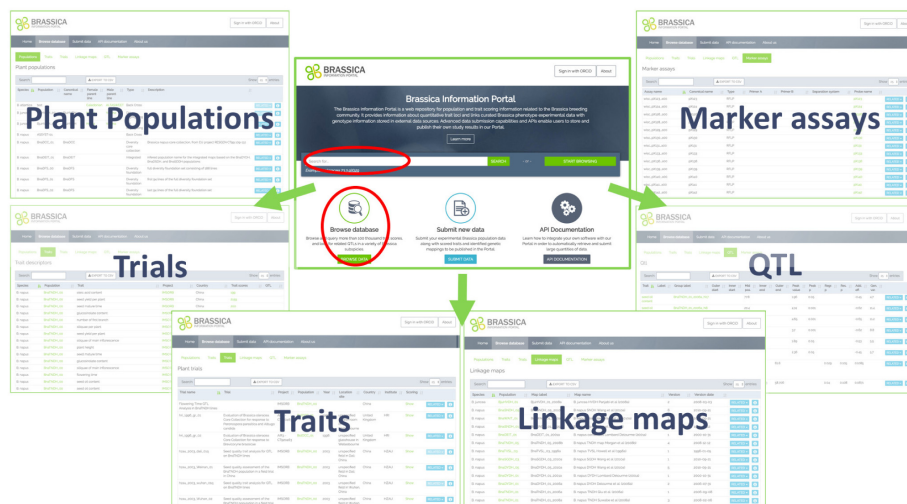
BRASSICA
INFORMATION PORTAL

Sign in with ORCID
About

Brassica Information Portal

The Brassica Information Portal is a web repository for population and trait scoring information related to the Brassica breeding community. It provides information about quantitative trait loci and links curated Brassica phenotype experimental data with genotype information stored in external data sources. Advanced data submission capabilities and APIs enable users to store and publish their own study results in our Portal.

Learn more

SEARCH
START BROWSING

Browse database
BROWSE DATA

Submit new data
Submit your experimental Brassica population data along with scored traits and identified genetic mappings to be published in the Portal.
SUBMIT DATA

API Documentation
Learn how to integrate your own software with our Portal in order to automatically retrieve and submit large quantities of data.
API DOCUMENTATION

Plant Populations

Marker assays

Trials

QTL

Traits

Linkage maps

Plant populations
Trait descriptors
Marker assays
Plant trials
Linkage maps
QTL